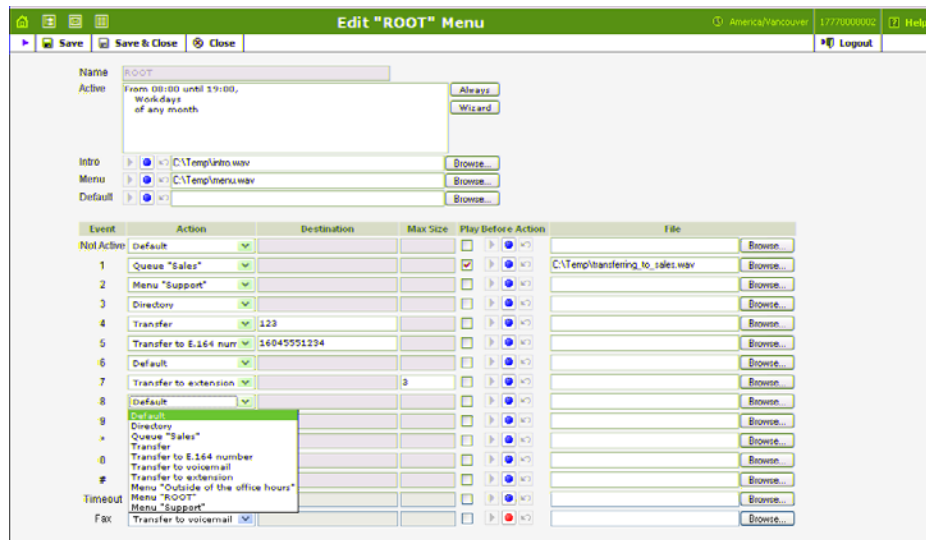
Edit "ROOT" Menu

America/Vancouver 17770000002 Help

Save Save & Close Close Logout

Name ROOT

Active From 08:00 until 19:00, Workdays of any month

Always

Wizard

Intro C:\Temp\intro.wav Browse...

Menu C:\Temp\menu.wav Browse...

Default Browse...

| Event | Action | Destination | Max Size | Play Before Action | File | |
|---|---|---|---|---|---|---|
| Not Active | Default | | | | | Browse... |
| 1 | Queue "Sales" | | | ✓ | C:\Temp\transferring_to_sales.wav | Browse... |
| 2 | Menu "Support" | | | | | Browse... |
| 3 | Directory | | | | | Browse... |
| 4 | Transfer | 123 | | | | Browse... |
| 5 | Transfer to E.164 num | 16045551234 | | | | Browse... |
| 6 | Default | | | | | Browse... |
| 7 | Transfer to extension | | 3 | | | Browse... |
| 8 | Default | | | | | Browse... |
| 9 | | | | | | Browse... |
| * | | | | | | Browse... |
| 0 | | | | | | Browse... |
| # | | | | | | Browse... |
| Timeout | | | | | | Browse... |
| Fax | Transfer to voicemail | | | | | Browse... |

Default
Directory
Queue "Sales"
Transfer
Transfer to E.164 number
Transfer to voicemail
Transfer to extension
Menu "Outside of the office hours"
Menu "ROOT"
Menu "Support"